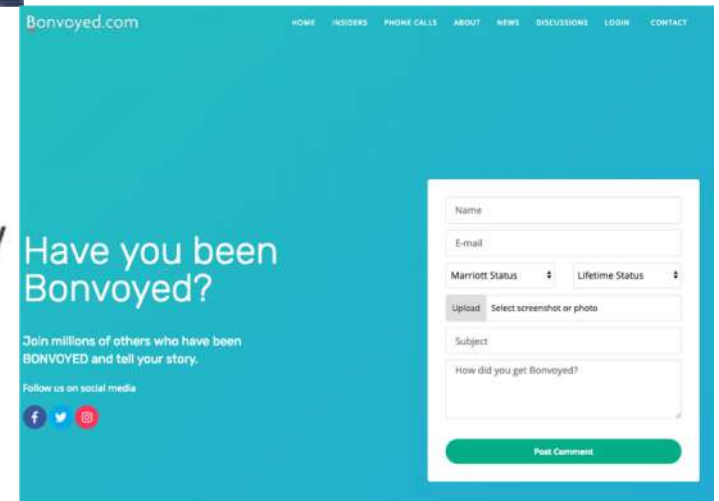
Bonvoyed.com

HOME INSIDERS PHONE CALLS ABOUT NEWS DISCUSSIONS LOGIN CONTACT

Have you been Bonvoyed?

Join millions of others who have been BONVOYED and tell your story.

Follow us on social media

Name

E-mail

Marriott Status

Lifetime Status

Upload Select screenshot or photo

Subject

How did you get Bonvoyed?

Post Comment